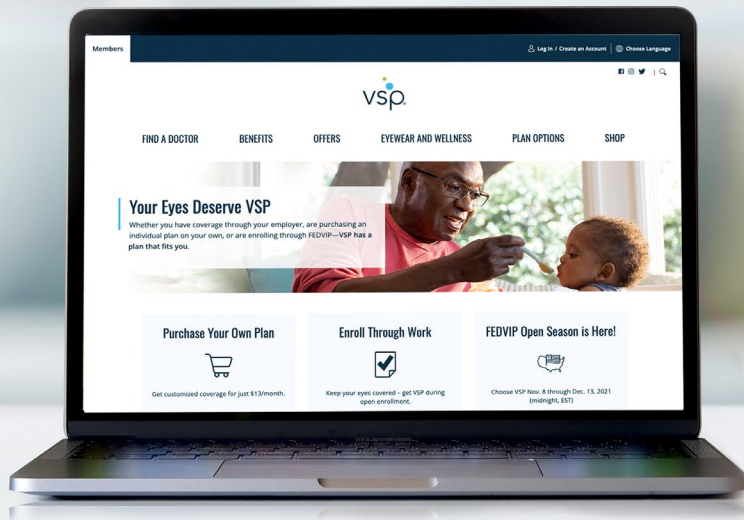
Members

Log In / Create an Account | Choose Language

vsp

FIND A DOCTOR BENEFITS OFFERS EYEWEAR AND WELLNESS PLAN OPTIONS SHOP

Your Eyes Deserve VSP

Whether you have coverage through your employer, are purchasing an individual plan on your own, or are enrolling through FEDVIP—VSP has a plan that fits you.

Purchase Your Own Plan

Get customized coverage for just $13/month.

Enroll Through Work

Keep your eyes covered – get VSP during open enrollment.

FEDVIP Open Season is Here!

Choose VSP Nov. 8 through Dec. 13, 2021 (midnight, EST)